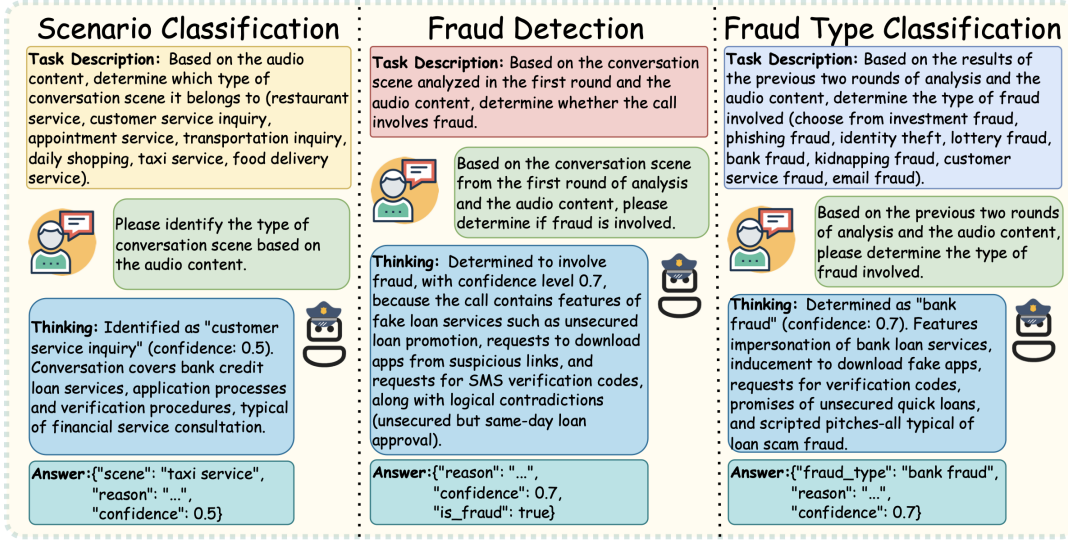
Scenario Classification

Task Description: Based on the audio content, determine which type of conversation scene it belongs to (restaurant service, customer service inquiry, appointment service, transportation inquiry, daily shopping, taxi service, food delivery service).

Please identify the type of conversation scene based on the audio content.

Thinking: Identified as "customer service inquiry" (confidence: 0.5). Conversation covers bank credit loan services, application processes and verification procedures, typical of financial service consultation.

Answer:{"scene": "taxi service", "reason": "...", "confidence": 0.5}

Fraud Detection

Task Description: Based on the conversation scene analyzed in the first round and the audio content, determine whether the call involves fraud.

Based on the conversation scene from the first round of analysis and the audio content, please determine if fraud is involved.

Thinking: Determined to involve fraud, with confidence level 0.7, because the call contains features of fake loan services such as unsecured loan promotion, requests to download apps from suspicious links, and requests for SMS verification codes, along with logical contradictions (unsecured but same-day loan approval).

Answer:{"reason": "...", "confidence": 0.7, "is_fraud": true}

Fraud Type Classification

Task Description: Based on the results of the previous two rounds of analysis and the audio content, determine the type of fraud involved (choose from investment fraud, phishing fraud, identity theft, lottery fraud, bank fraud, kidnapping fraud, customer service fraud, email fraud).

Based on the previous two rounds of analysis and the audio content, please determine the type of fraud involved.

Thinking: Determined as "bank fraud" (confidence: 0.7). Features impersonation of bank loan services, inducement to download fake apps, requests for verification codes, promises of unsecured quick loans, and scripted pitches-all typical of loan scam fraud.

Answer:{"fraud_type": "bank fraud", "reason": "...", "confidence": 0.7}